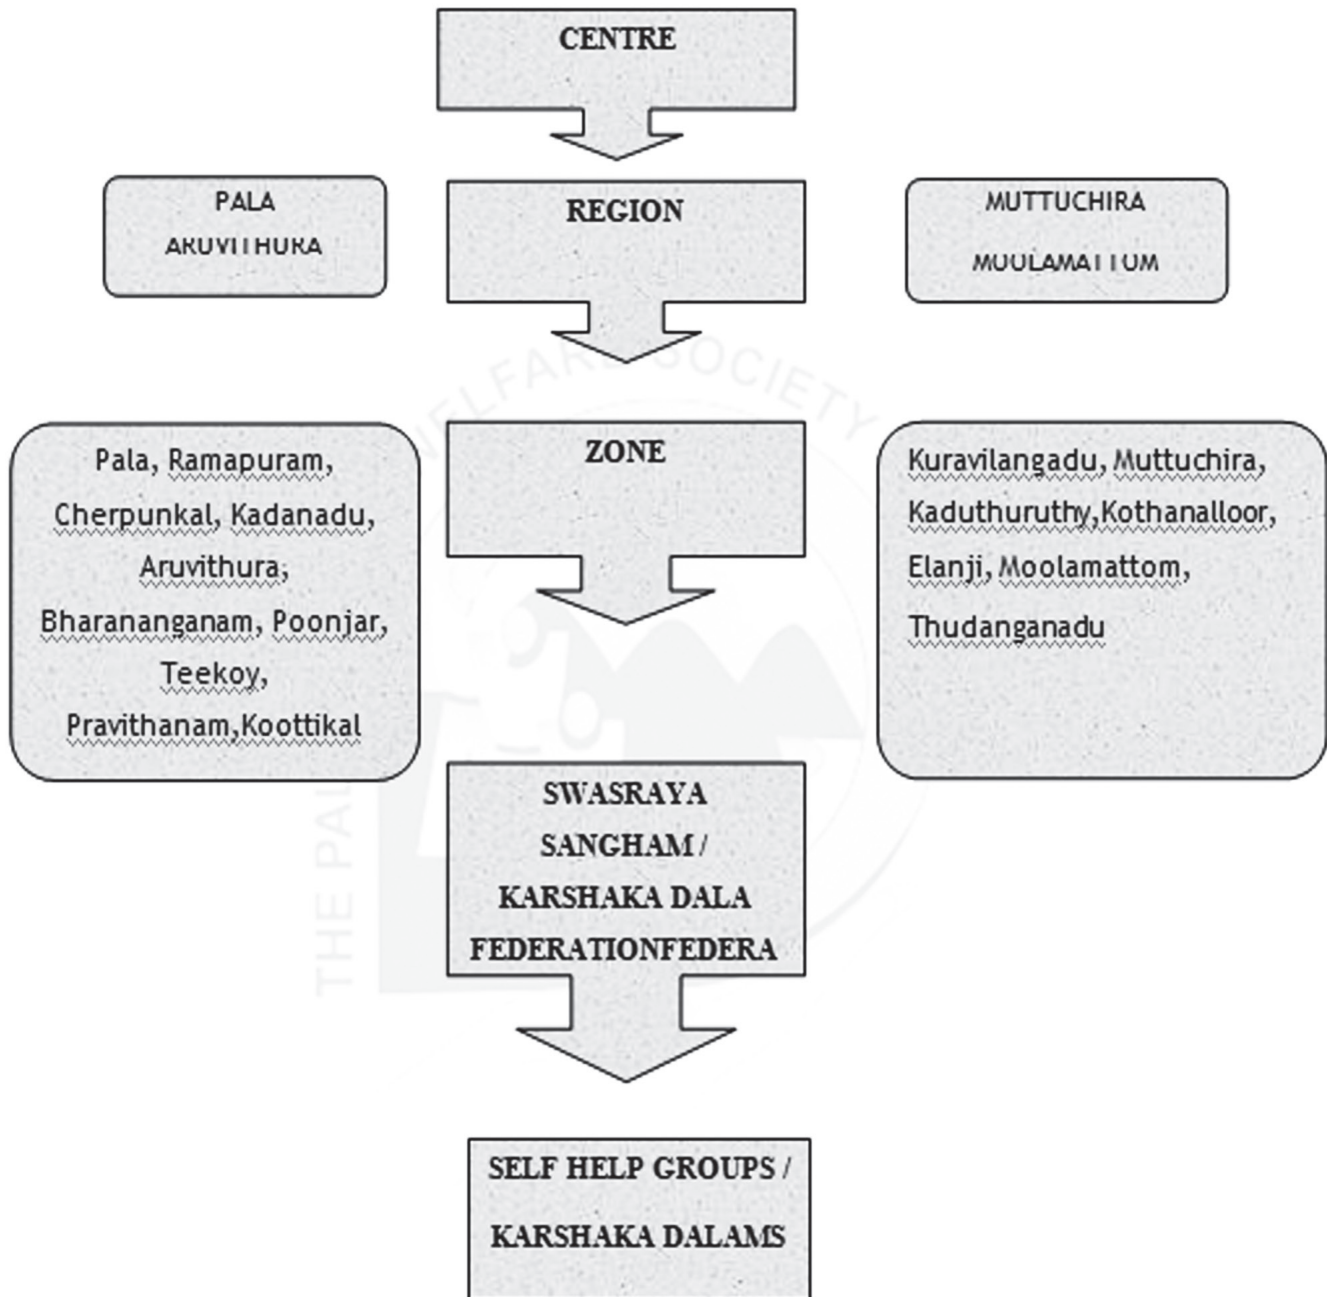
CENTRE

PALA
ARUVITHURA

REGION

MUTTUCHIRA
MOOLAMATTOM

THE PALAI WELFARE SOCIETY

Pala, Ramapuram, Cherpunkal, Kadanadu, Aruvithura, Bharananganam, Poonjar, Teekoy, Pravithanam,Koottikal

ZONE

Kuravilangadu, Muttuchira, Kaduthuruthy,Kothanalloor, Elanji, Moolamattom, Thudanganadu

SWASRAYA SANGHAM / KARSHAKA DALA FEDERATIONFEDERA

SELF HELP GROUPS / KARSHAKA DALAMS